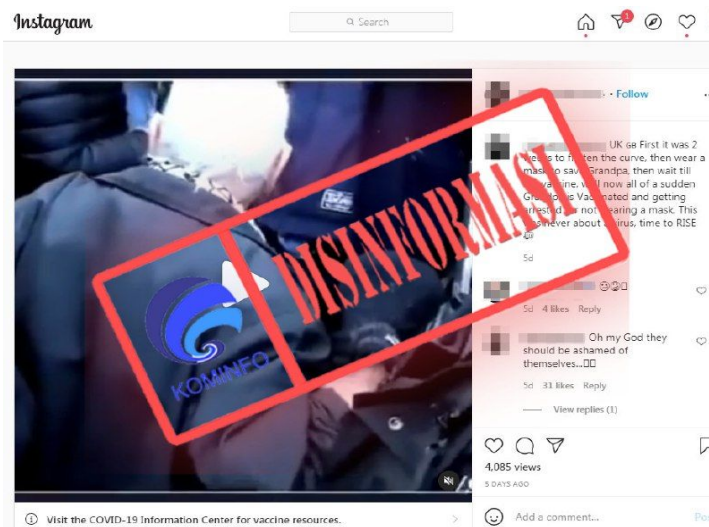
Instagram

Search

1

• Follow

UK First it was 2 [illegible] to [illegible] the curve, then wear a mask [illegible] save Grandpa, then wait till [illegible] vaccine. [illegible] now all of a sudden Gr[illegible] Vaccinated and getting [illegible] not wearing a mask. This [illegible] never about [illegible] irus, time to RISE

5d

5d 4 likes Reply

Oh my God they should be ashamed of themselves...

5d 31 likes Reply

View replies (1)

4,085 views

5 DAYS AGO

Add a comment...

Po

Visit the COVID-19 Information Center for vaccine resources.

DISINFORMASI

KOMINFO